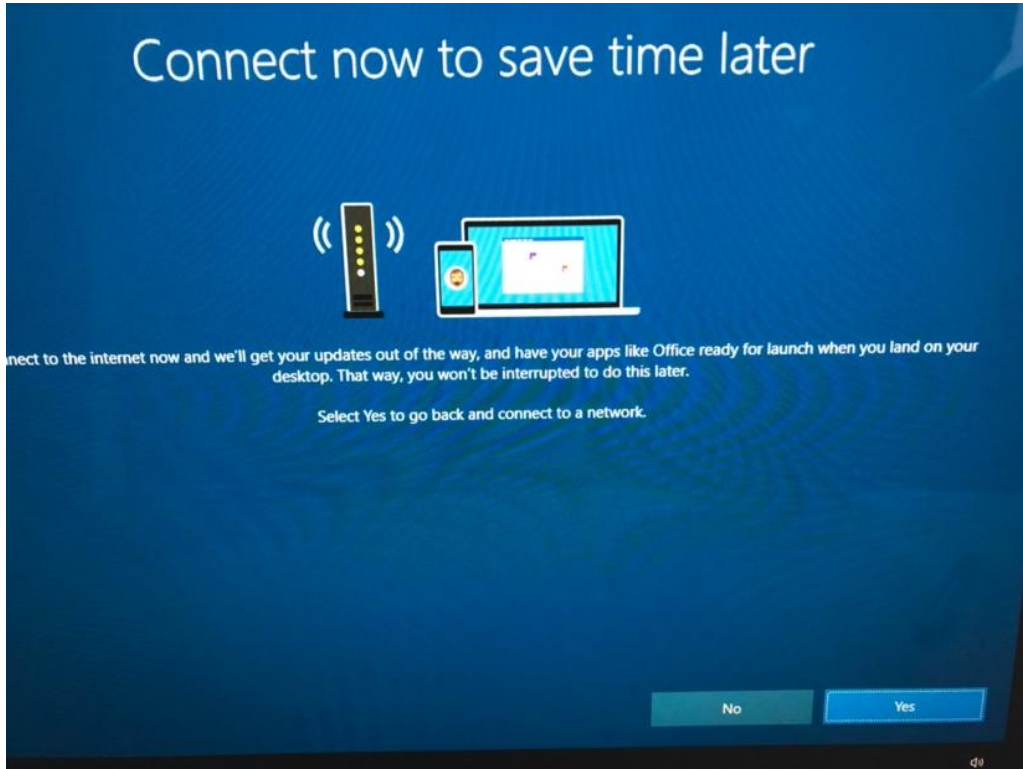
Connect now to save time later

nect to the internet now and we'll get your updates out of the way, and have your apps like Office ready for launch when you land on your desktop. That way, you won't be interrupted to do this later.

Select Yes to go back and connect to a network.

No

Yes